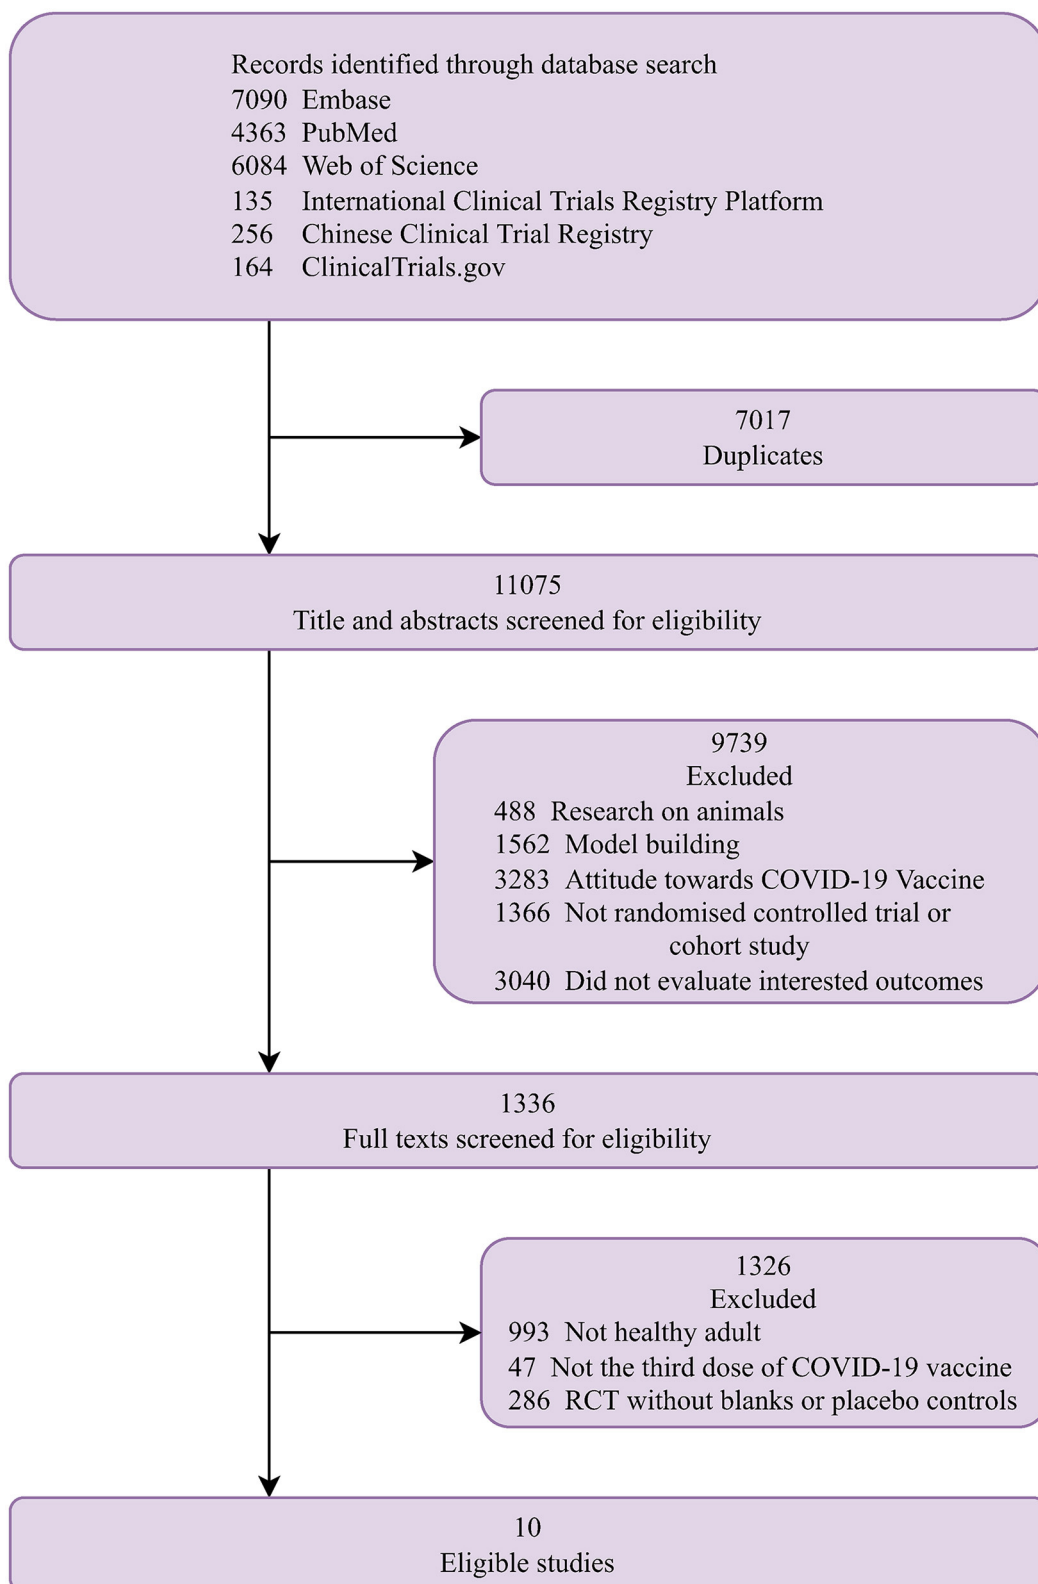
Records identified through database search
7090 Embase
4363 PubMed
6084 Web of Science
135 International Clinical Trials Registry Platform
256 Chinese Clinical Trial Registry
164 ClinicalTrials.gov

7017
Duplicates

11075
Title and abstracts screened for eligibility

9739
Excluded
488 Research on animals
1562 Model building
3283 Attitude towards COVID-19 Vaccine
1366 Not randomised controlled trial or cohort study
3040 Did not evaluate interested outcomes

1336
Full texts screened for eligibility

1326
Excluded
993 Not healthy adult
47 Not the third dose of COVID-19 vaccine
286 RCT without blanks or placebo controls

10
Eligible studies